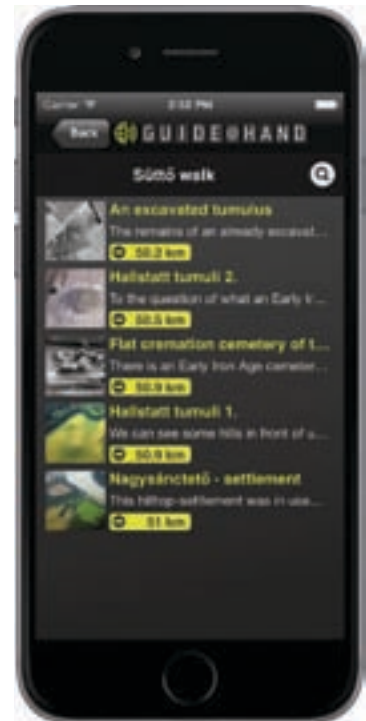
Carrier 2:32 PM

Back GUIDE@HAND

Sümő walk

An excavated tumulus
The remains of an already excavat...
50.2 km

Hallstatt tumuli 2.
To the question of what an Early Ir...
50.5 km

Flat cremation cemetery of t...
There is an Early Iron Age cemeter...
50.9 km

Hallstatt tumuli 1.
We can see some hills in front of u...
50.9 km

Nagysánctető - settlement
This hilltop-settlement was in use...
51 km